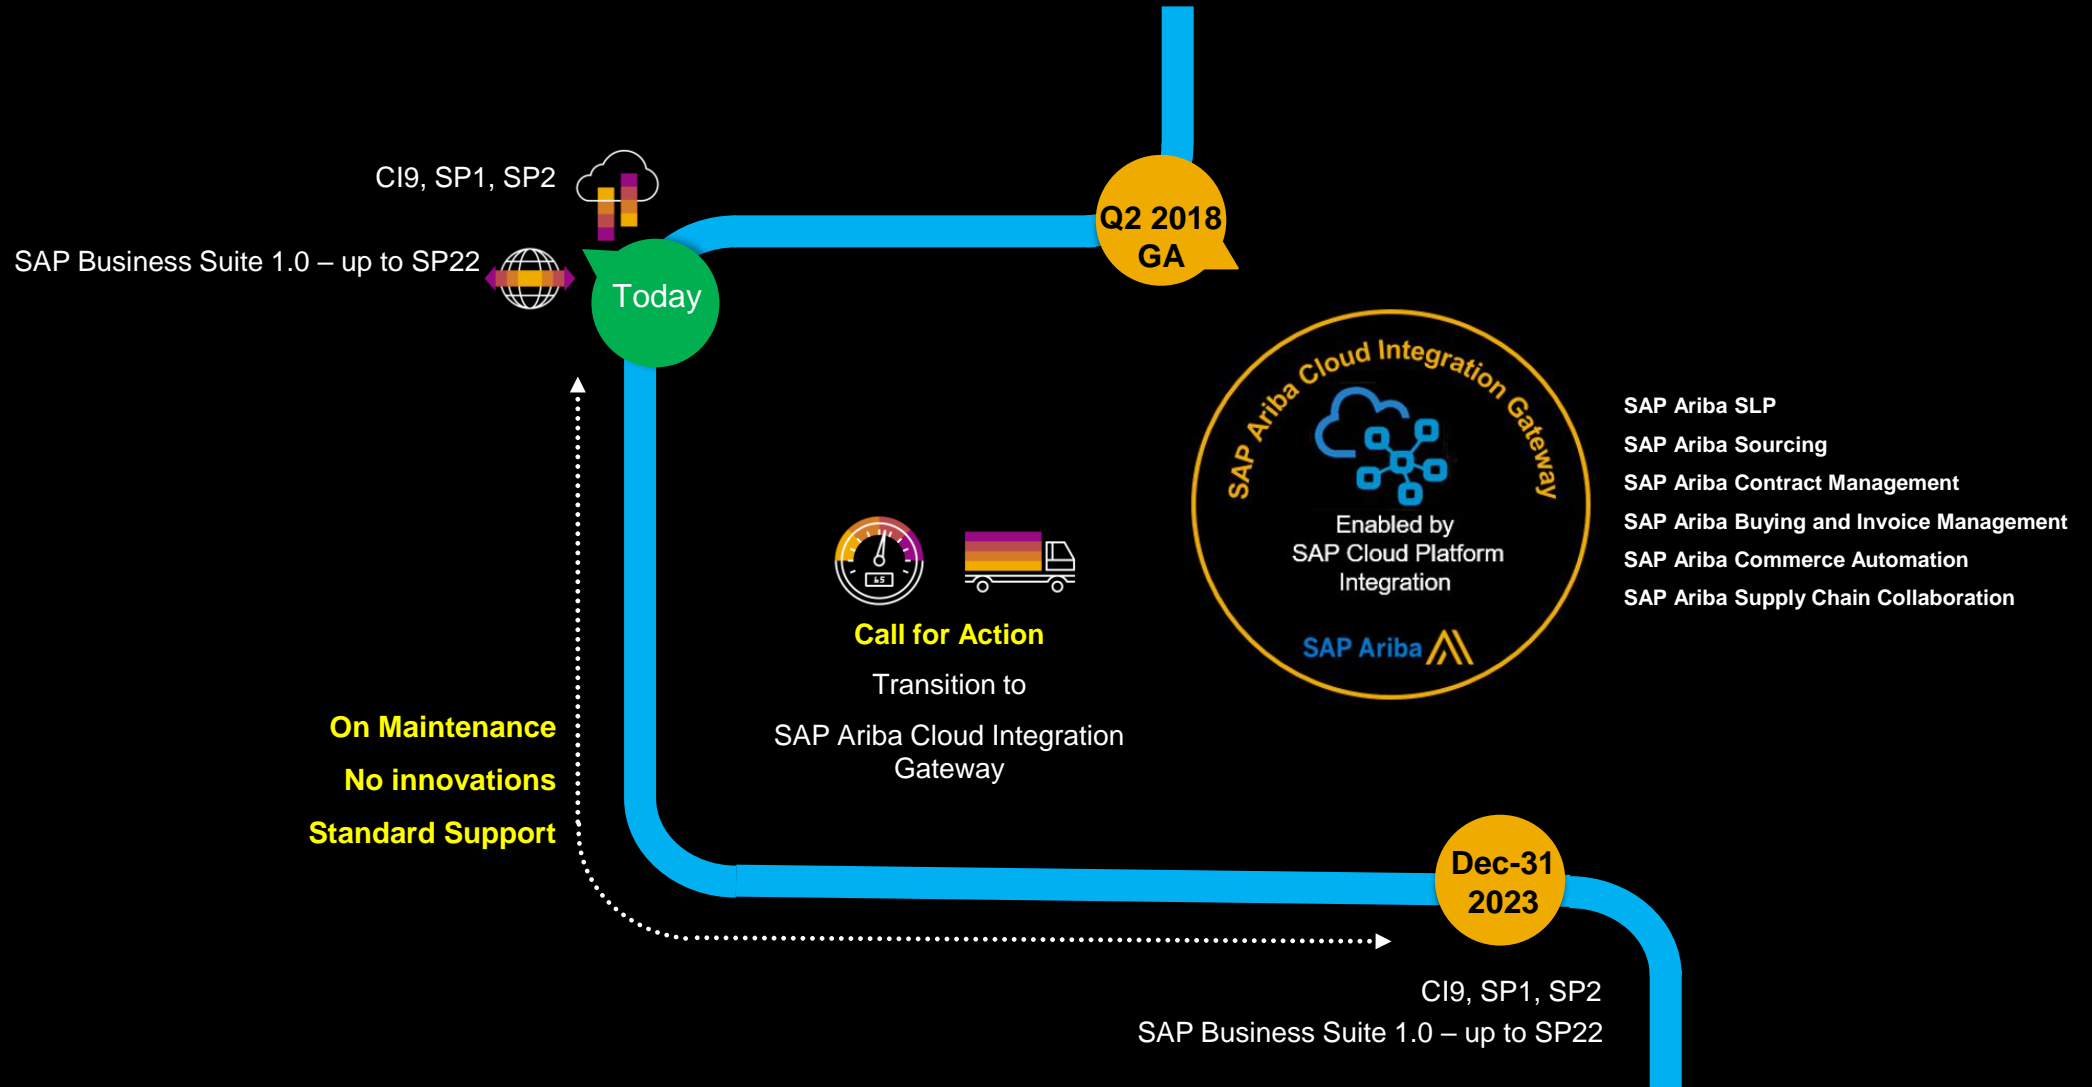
CI9, SP1, SP2

SAP Business Suite 1.0 – up to SP22

Today

Q2 2018 GA

SAP Ariba Cloud Integration Gateway

Enabled by SAP Cloud Platform Integration

SAP Ariba

SAP Ariba SLP
SAP Ariba Sourcing
SAP Ariba Contract Management
SAP Ariba Buying and Invoice Management
SAP Ariba Commerce Automation
SAP Ariba Supply Chain Collaboration

Call for Action

Transition to

SAP Ariba Cloud Integration Gateway

On Maintenance

No innovations

Standard Support

Dec-31 2023

CI9, SP1, SP2
SAP Business Suite 1.0 – up to SP22